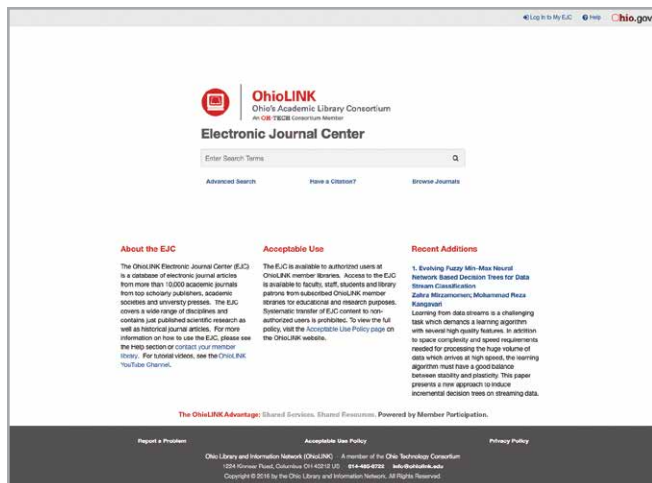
Log In to My EJC   Help   Ohio.gov

OhioLINK
Ohio's Academic Library Consortium
An OH·TECH Consortium Member

Electronic Journal Center

Enter Search Terms

Advanced Search   Have a Citation?   Browse Journals

About the EJC

The OhioLINK Electronic Journal Center (EJC) is a database of electronic journal articles from more than 10,000 academic journals from top scholarly publishers, academic societies and university presses. The EJC covers a wide range of disciplines and contains just published scientific research as well as historical journal articles. For more information on how to use the EJC, please see the Help section or contact your member library. For tutorial videos, see the OhioLINK YouTube Channel.

Acceptable Use

The EJC is available to authorized users at OhioLINK member libraries. Access to the EJC is available to faculty, staff, students and library patrons from subscribed OhioLINK member libraries for educational and research purposes. Systematic transfer of EJC content to non-authorized users is prohibited. To view the full policy, visit the Acceptable Use Policy page on the OhioLINK website.

Recent Additions

1. Evolving Fuzzy Min-Max Neural Network Based Decision Trees for Data Stream Classification
Zahra Mirzamomen; Mohammad Reza Kangavari
Learning from data streams is a challenging task which demands a learning algorithm with several high quality features. In addition to space complexity and speed requirements needed for processing the huge volume of data which arrives at high speed, the learning algorithm must have a good balance between stability and plasticity. This paper presents a new approach to induce incremental decision trees on streaming data.

The OhioLINK Advantage: Shared Services. Shared Resources. Powered by Member Participation.

Report a Problem   Acceptable Use Policy   Privacy Policy

Ohio Library and Information Network (OhioLINK) – A member of the Ohio Technology Consortium
1224 Kinnear Road, Columbus OH 43212 US   614-485-6722   info@ohiolink.edu
Copyright © 2016 by the Ohio Library and Information Network. All Rights Reserved.